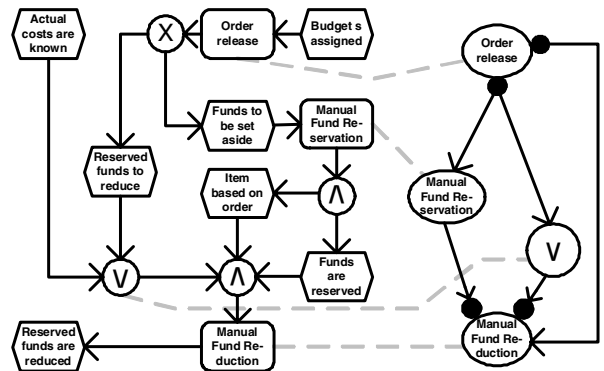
Actual costs are known

X

Order release

Budget s assigned

Order release

Funds to be set aside

Manual Fund Reservation

Reserved funds to reduce

Item based on order

Λ

Manual Fund Reservation

V

Funds are reserved

V

Λ

Reserved funds are reduced

Manual Fund Reduction

Manual Fund Reduction